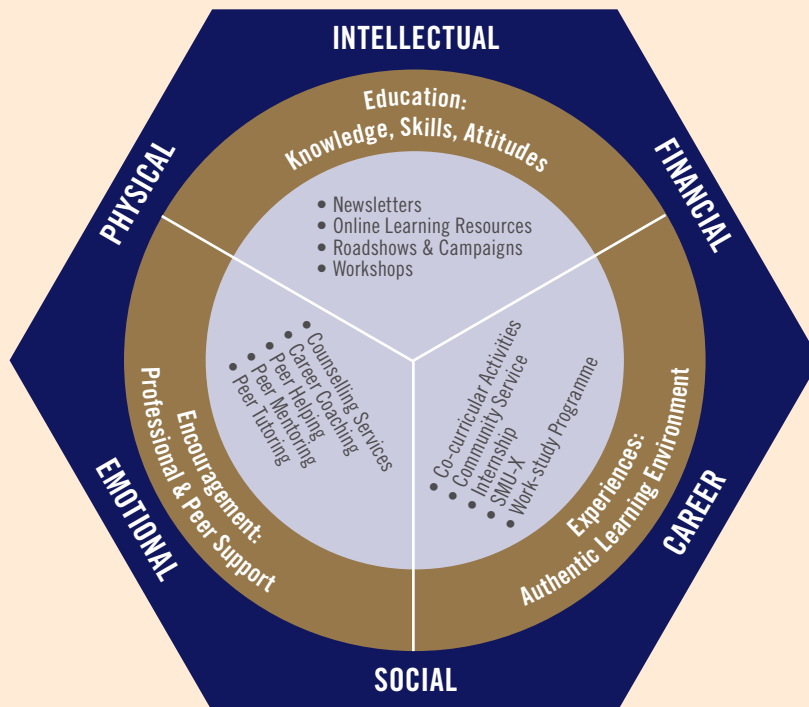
INTELLECTUAL

FINANCIAL

CAREER

SOCIAL

EMOTIONAL

PHYSICAL

Education:
Knowledge, Skills, Attitudes

• Newsletters
• Online Learning Resources
• Roadshows & Campaigns
• Workshops

Experiences:
Authentic Learning Environment

• Co-curricular Activities
• Community Service
• Internship
• SMU-X
• Work-study Programme

Encouragement:
Professional & Peer Support

• Counselling Services
• Career Coaching
• Peer Helping
• Peer Mentoring
• Peer Tutoring